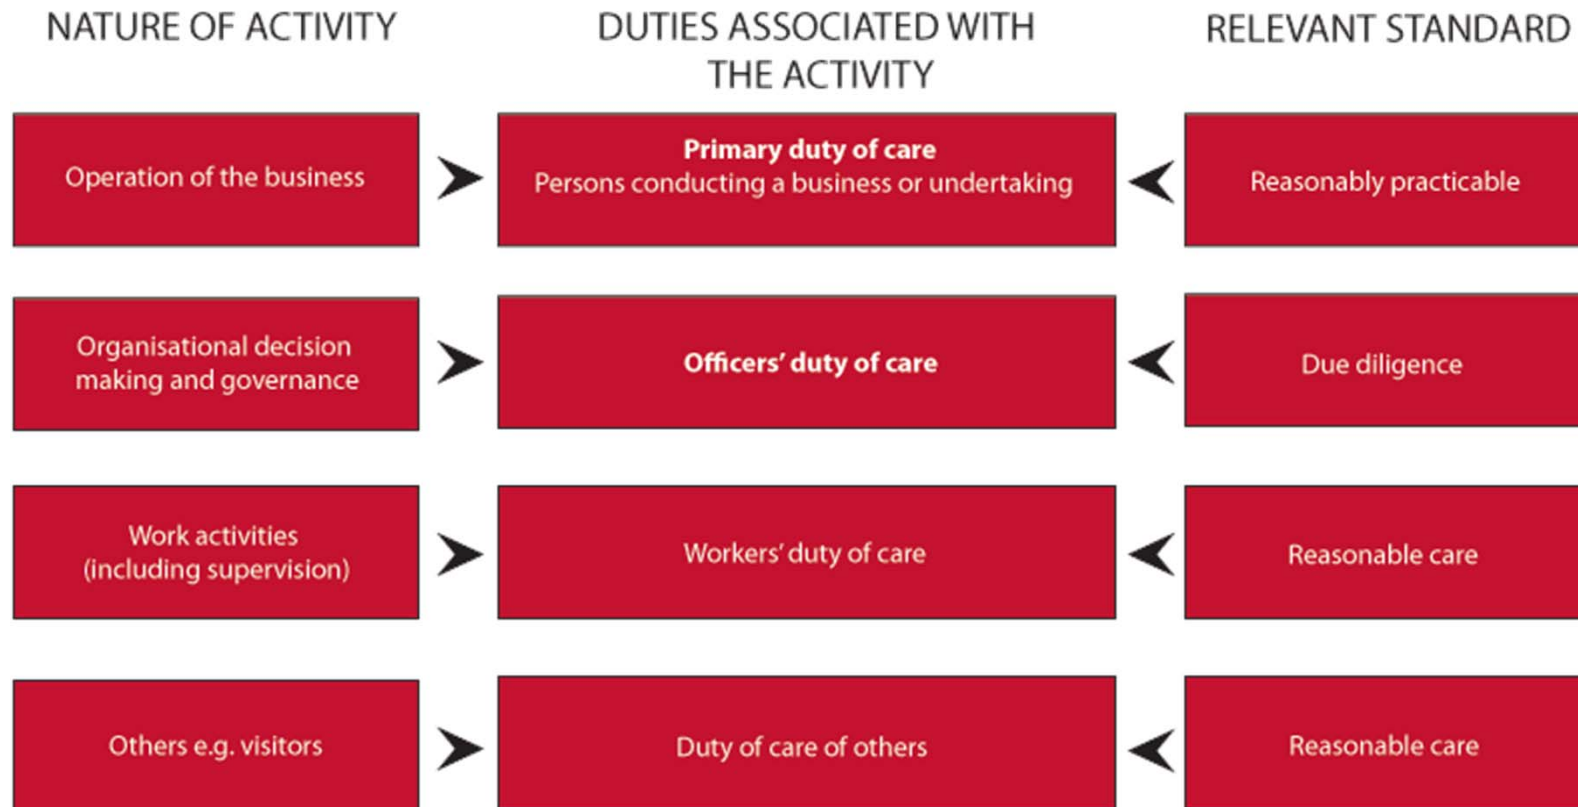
| NATURE OF ACTIVITY | DUTIES ASSOCIATED WITH THE ACTIVITY | RELEVANT STANDARD |
|---|---|---|
| Operation of the business | **Primary duty of care** Persons conducting a business or undertaking | Reasonably practicable |
| Organisational decision making and governance | **Officers' duty of care** | Due diligence |
| Work activities (including supervision) | Workers' duty of care | Reasonable care |
| Others e.g. visitors | Duty of care of others | Reasonable care |